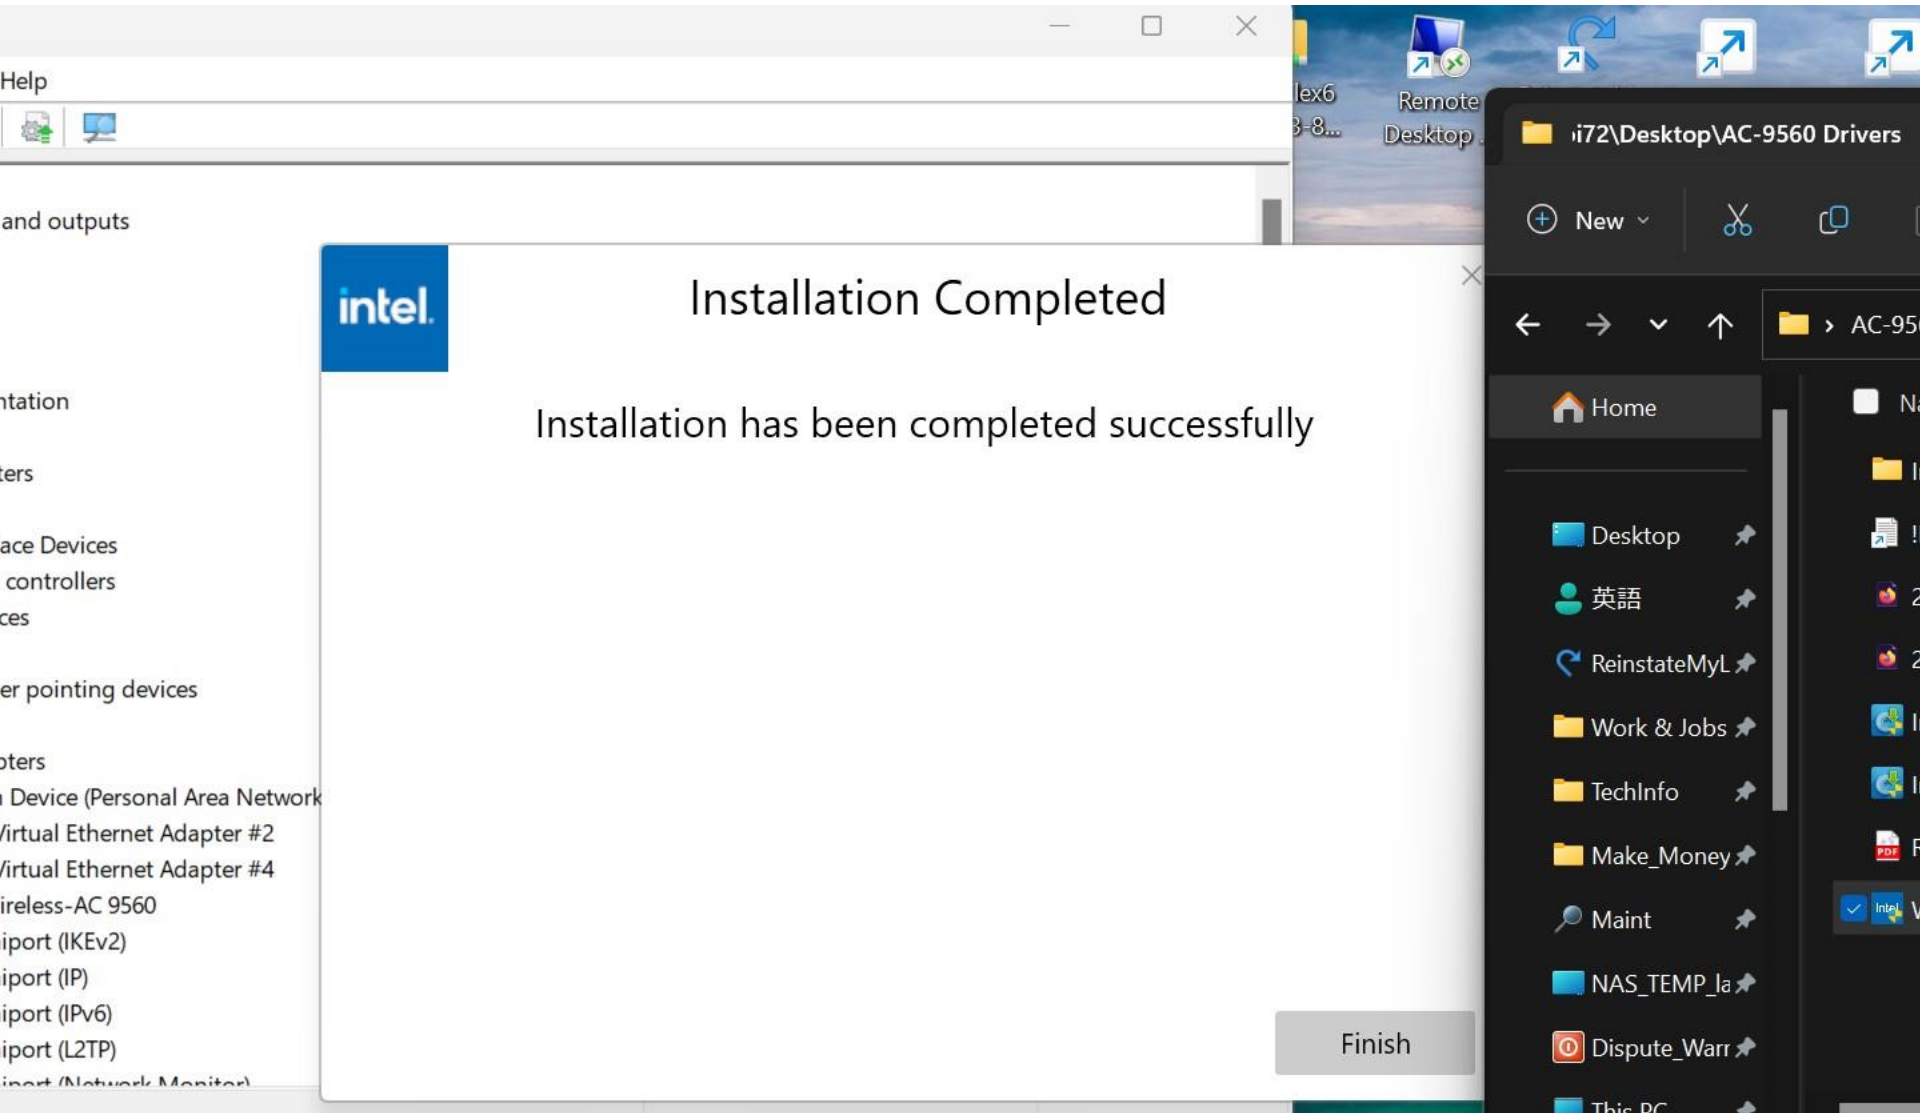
Help

and outputs

ntation

ters

ace Devices
controllers
ces

er pointing devices

pters
Device (Personal Area Network
Virtual Ethernet Adapter #2
Virtual Ethernet Adapter #4
ireless-AC 9560
iport (IKEv2)
iport (IP)
iport (IPv6)
iport (L2TP)
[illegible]

intel.

Installation Completed

Installation has been completed successfully

Finish

lex6
3-8...

Remote Desktop

ı72\Desktop\AC-9560 Drivers

New

AC-95

Home

Desktop
英語
ReinstateMyL
Work & Jobs
TechInfo
Make_Money
Maint
NAS_TEMP_la
Dispute_Warr
This PC

Na
I
!
2
2
I
I
F
V